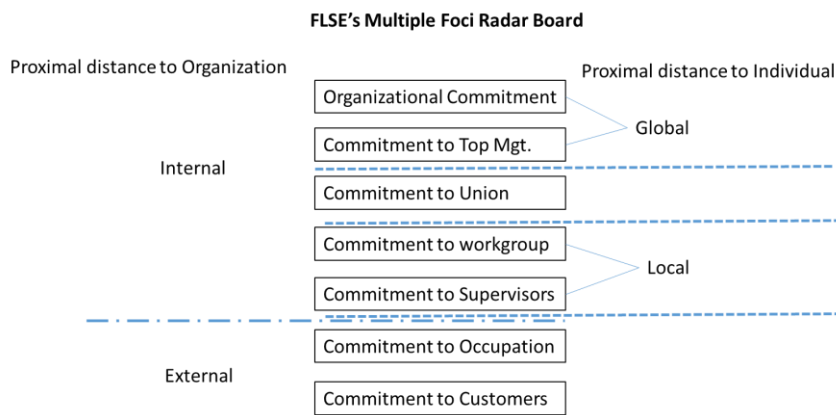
FLSE's Multiple Foci Radar Board

Proximal distance to Organization

Proximal distance to Individual

Organizational Commitment

Commitment to Top Mgt.

Global

Internal

Commitment to Union

Commitment to workgroup

Local

Commitment to Supervisors

Commitment to Occupation

External

Commitment to Customers